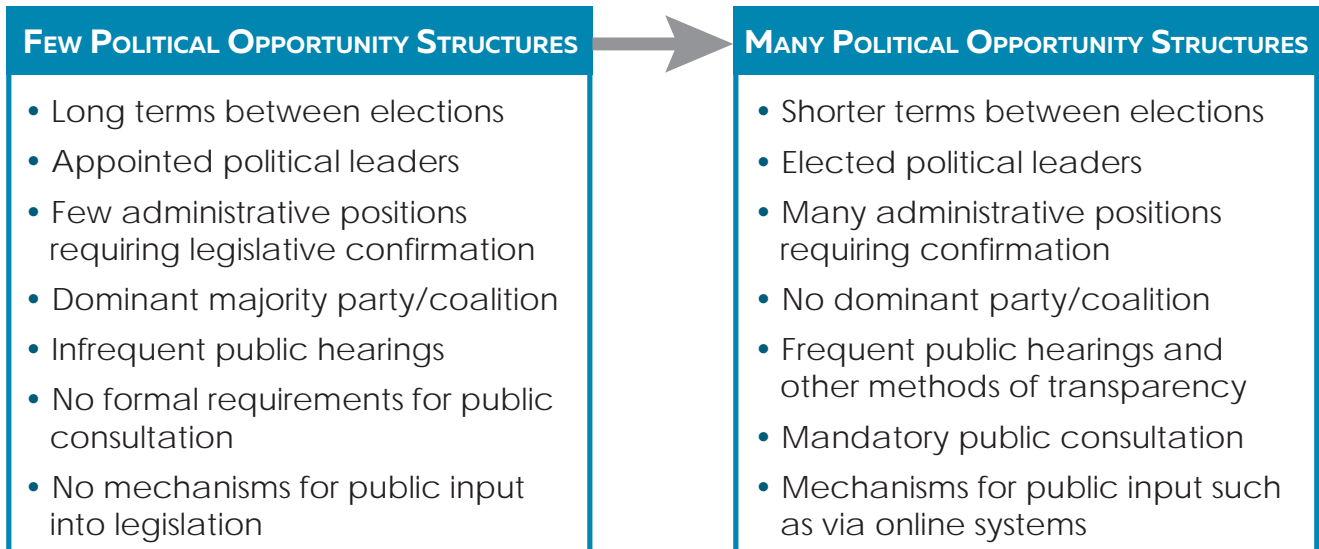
FEW POLITICAL OPPORTUNITY STRUCTURES

• Long terms between elections
• Appointed political leaders
• Few administrative positions requiring legislative confirmation
• Dominant majority party/coalition
• Infrequent public hearings
• No formal requirements for public consultation
• No mechanisms for public input into legislation

MANY POLITICAL OPPORTUNITY STRUCTURES

• Shorter terms between elections
• Elected political leaders
• Many administrative positions requiring confirmation
• No dominant party/coalition
• Frequent public hearings and other methods of transparency
• Mandatory public consultation
• Mechanisms for public input such as via online systems